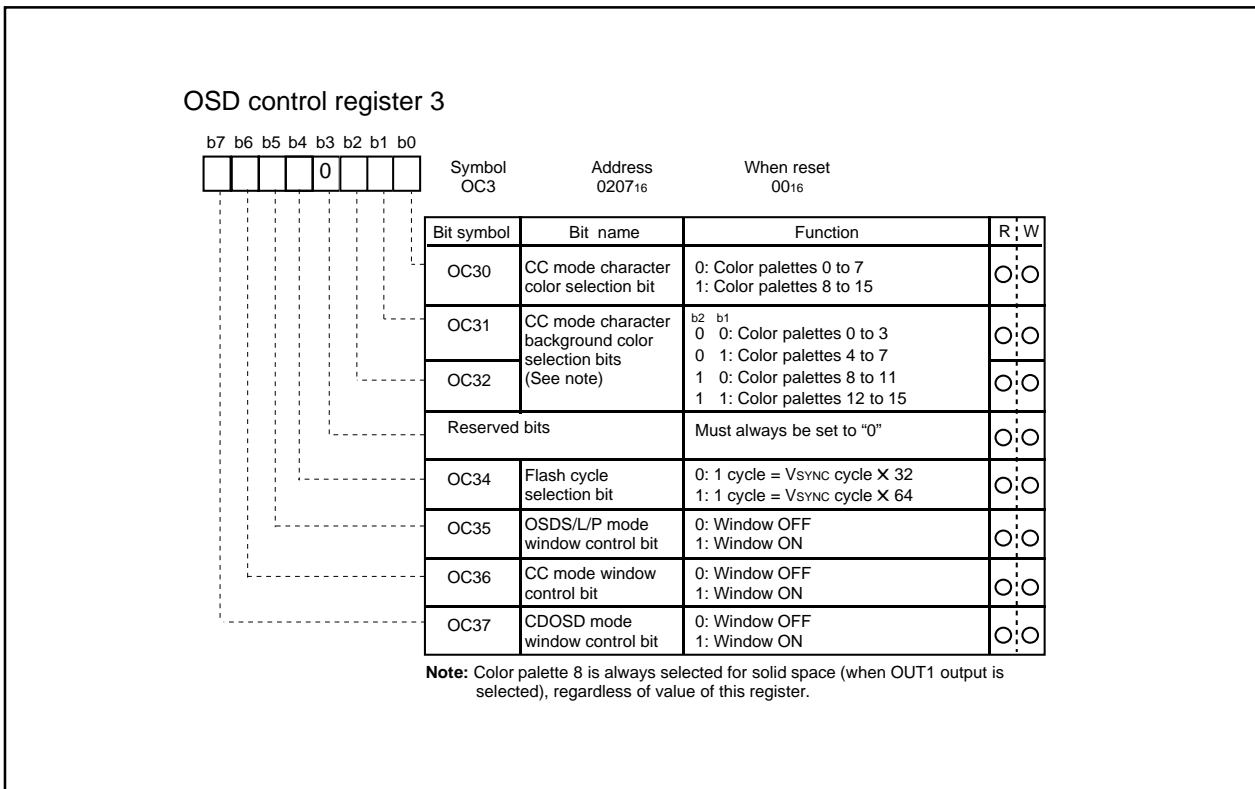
OSD control register 3

b7 b6 b5 b4 b3 b2 b1 b0

0

Symbol OC3

Address $0207_{16}$

When reset $00_{16}$

| Bit symbol | Bit name | Function | R | W |
|---|---|---|---|---|
| OC30 | CC mode character color selection bit | 0: Color palettes 0 to 7<br>1: Color palettes 8 to 15 | O | O |
| OC31 | CC mode character background color selection bits (See note) | b2 b1<br>0 0: Color palettes 0 to 3<br>0 1: Color palettes 4 to 7 | O | O |
| OC32 | | 1 0: Color palettes 8 to 11<br>1 1: Color palettes 12 to 15 | O | O |
| Reserved bits | | Must always be set to "0" | O | O |
| OC34 | Flash cycle selection bit | 0: 1 cycle = VSYNC cycle × 32<br>1: 1 cycle = VSYNC cycle × 64 | O | O |
| OC35 | OSDS/L/P mode window control bit | 0: Window OFF<br>1: Window ON | O | O |
| OC36 | CC mode window control bit | 0: Window OFF<br>1: Window ON | O | O |
| OC37 | CDOSD mode window control bit | 0: Window OFF<br>1: Window ON | O | O |

Note: Color palette 8 is always selected for solid space (when OUT1 output is selected), regardless of value of this register.